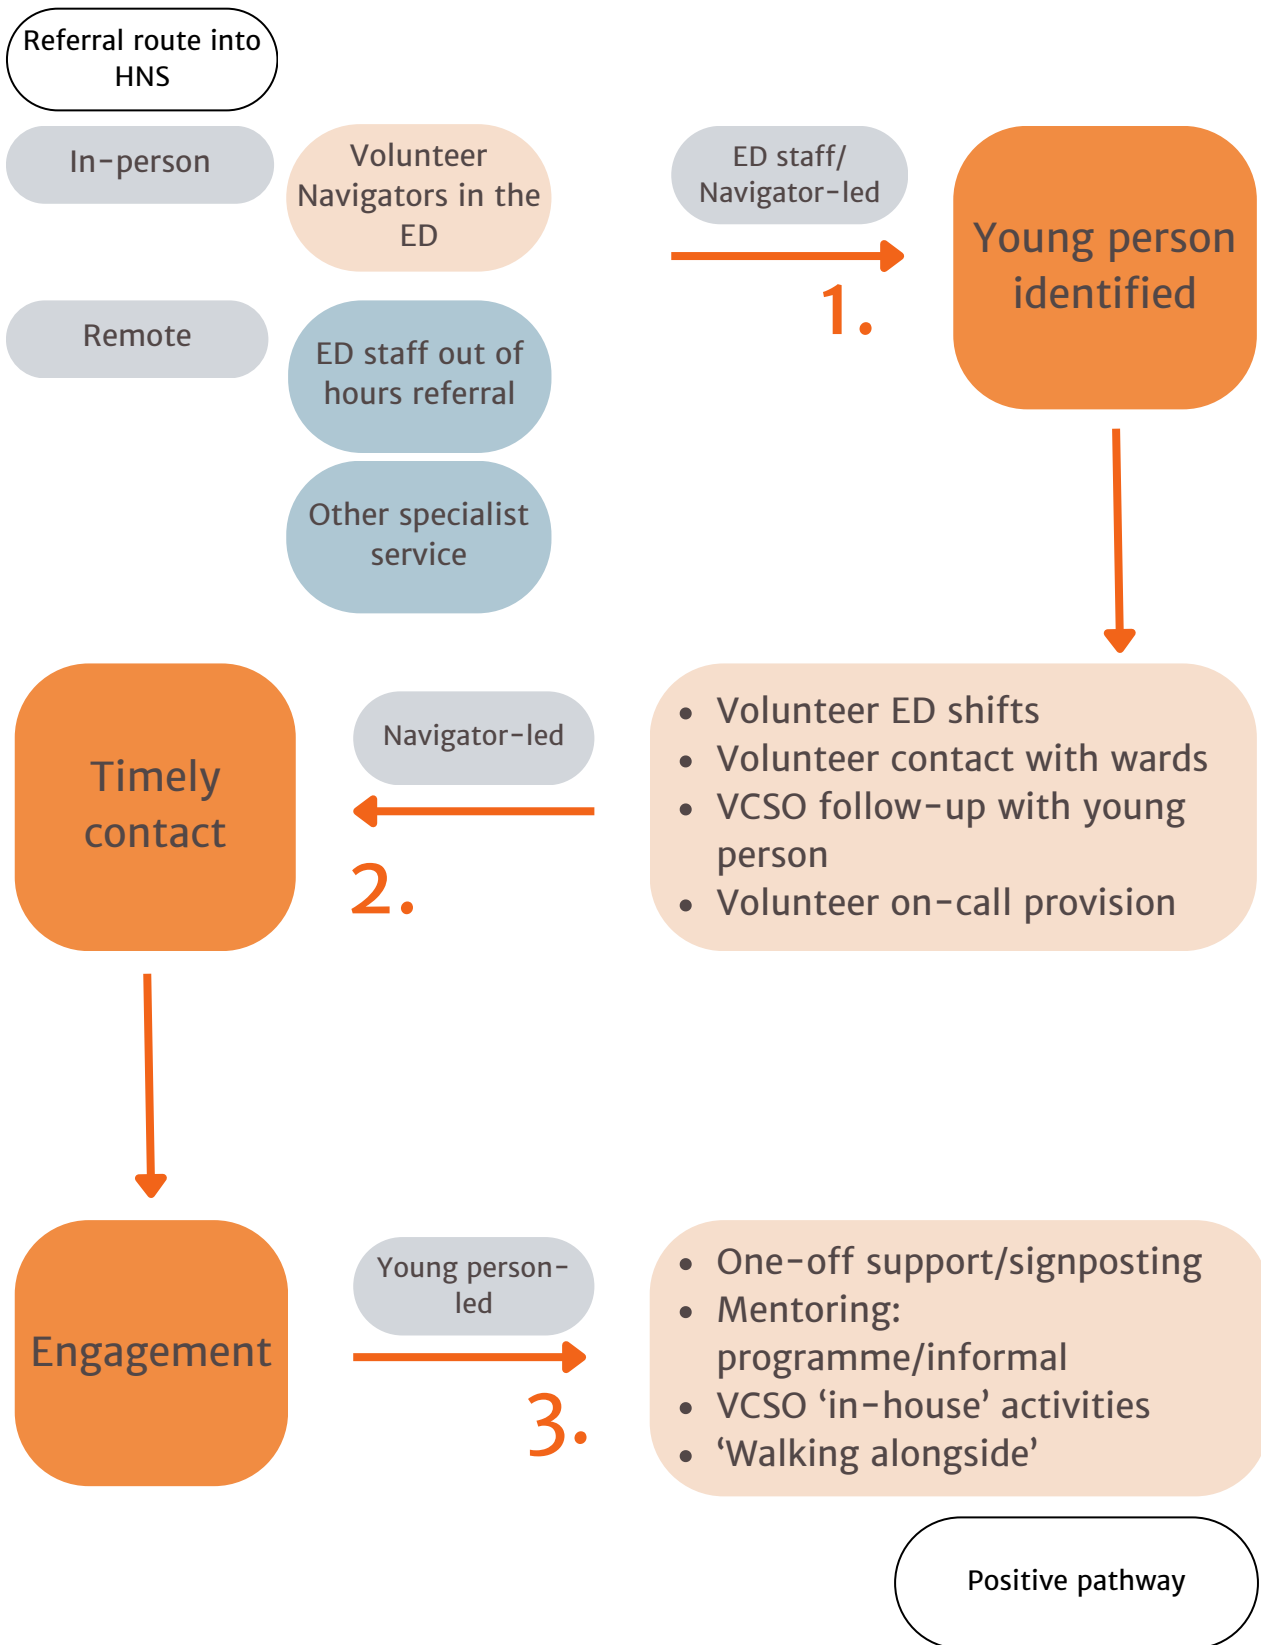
Referral route into HNS

In-person

Volunteer Navigators in the ED

ED staff/ Navigator-led

1.

Young person identified

Remote

ED staff out of hours referral

Other specialist service

Timely contact

Navigator-led

2.

- Volunteer ED shifts
- Volunteer contact with wards
- VCSO follow-up with young person
- Volunteer on-call provision

Engagement

Young person-led

3.

- One-off support/signposting
- Mentoring: programme/informal
- VCSO ‘in-house’ activities
- ‘Walking alongside’

Positive pathway